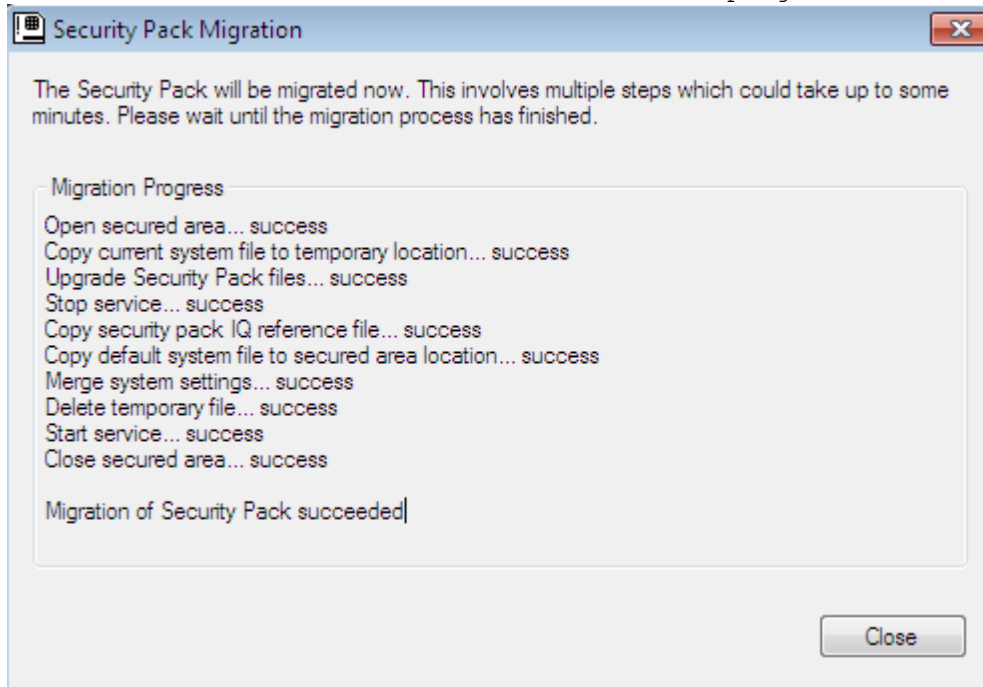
Security Pack Migration

The Security Pack will be migrated now. This involves multiple steps which could take up to some minutes. Please wait until the migration process has finished.

Migration Progress

Open secured area... success
Copy current system file to temporary location... success
Upgrade Security Pack files... success
Stop service... success
Copy security pack IQ reference file... success
Copy default system file to secured area location... success
Merge system settings... success
Delete temporary file... success
Start service... success
Close secured area... success

Migration of Security Pack succeeded

Close